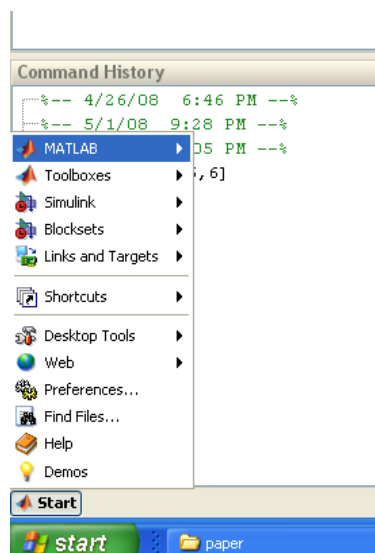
Command History

%-- 4/26/08 6:46 PM --%

%-- 5/1/08 9:28 PM --%

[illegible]05 PM --%

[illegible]5,6]

MATLAB

Toolboxes

Simulink

Blocksets

Links and Targets

Shortcuts

Desktop Tools

Web

Preferences...

Find Files...

Help

Demos

Start

start

paper